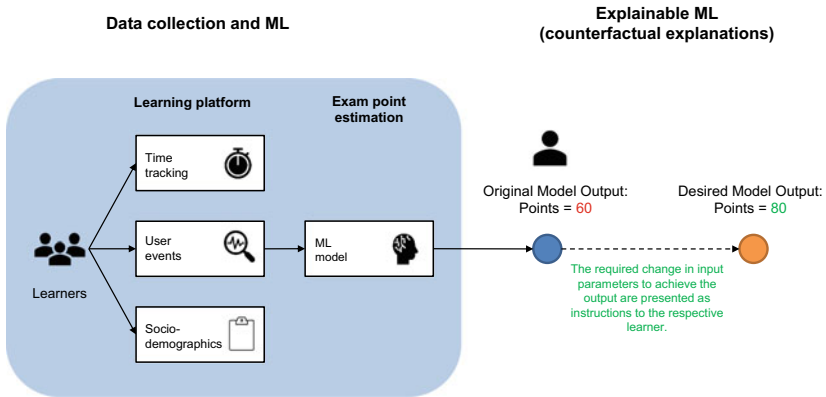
Data collection and ML

Explainable ML
(counterfactual explanations)

Learning platform

Exam point estimation

Time tracking

User events

Socio-demographics

ML model

Learners

Original Model Output:
Points = 60

Desired Model Output:
Points = 80

The required change in input parameters to achieve the output are presented as instructions to the respective learner.